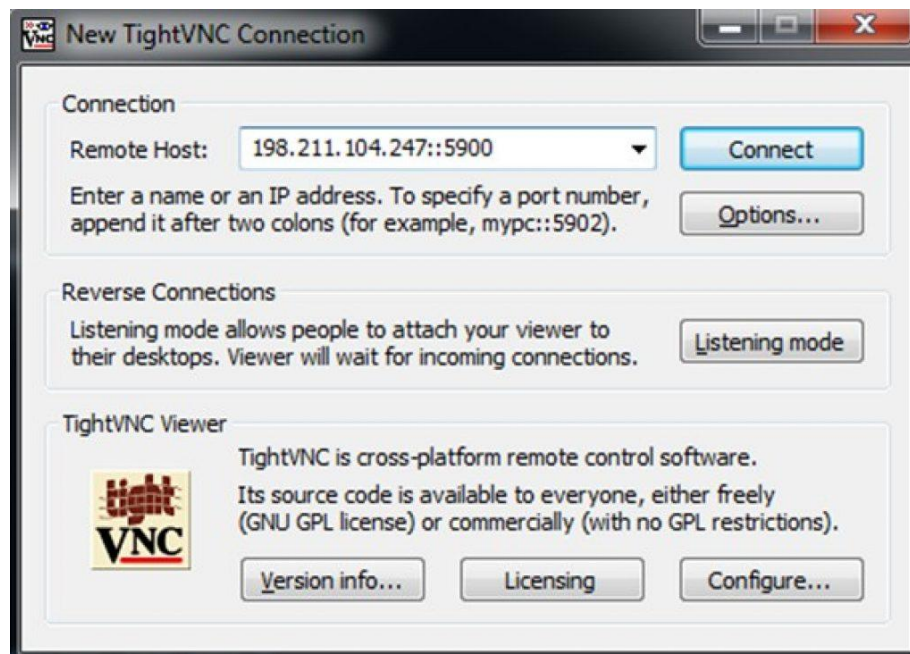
New TightVNC Connection

Connection

Remote Host: 198.211.104.247::5900

Connect

Enter a name or an IP address. To specify a port number, append it after two colons (for example, mypc::5902).

Options...

Reverse Connections

Listening mode allows people to attach your viewer to their desktops. Viewer will wait for incoming connections.

Listening mode

TightVNC Viewer

tight VNC

TightVNC is cross-platform remote control software.

Its source code is available to everyone, either freely (GNU GPL license) or commercially (with no GPL restrictions).

Version info...

Licensing

Configure...